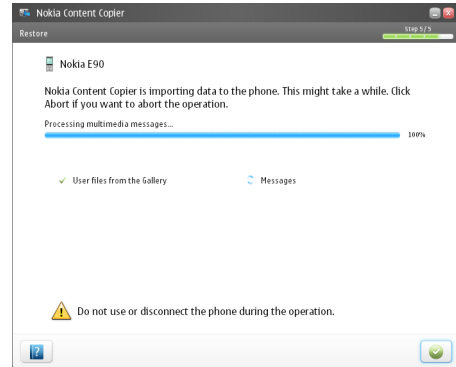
Nokia Content Copier
Restore
Step 5 / 5

Nokia E90

Nokia Content Copier is importing data to the phone. This might take a while. Click Abort if you want to abort the operation.

Processing multimedia messages...
100%

User files from the Gallery
Messages

Do not use or disconnect the phone during the operation.

?